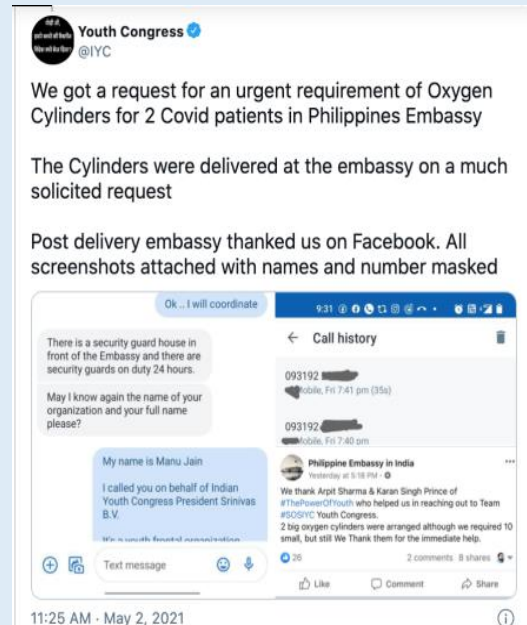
Youth Congress
@IYC

We got a request for an urgent requirement of Oxygen Cylinders for 2 Covid patients in Philippines Embassy

The Cylinders were delivered at the embassy on a much solicited request

Post delivery embassy thanked us on Facebook. All screenshots attached with names and number masked

Ok .. I will coordinate

There is a security guard house in front of the Embassy and there are security guards on duty 24 hours.

May I know again the name of your organization and your full name please?

My name is Manu Jain

I called you on behalf of Indian Youth Congress President Srinivas B.V.

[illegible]

Text message

9:31

Call history

093192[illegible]
Mobile, Fri 7:41 pm (35s)

093192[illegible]
Mobile, Fri 7:40 pm

Philippine Embassy in India
Yesterday at 5:18 PM

We thank Arpit Sharma & Karan Singh Prince of #ThePowerOfYouth who helped us in reaching out to Team #SOSIYC Youth Congress.
2 big oxygen cylinders were arranged although we required 10 small, but still We Thank them for the immediate help.

26
2 comments 8 shares

Like
Comment
Share

11:25 AM · May 2, 2021